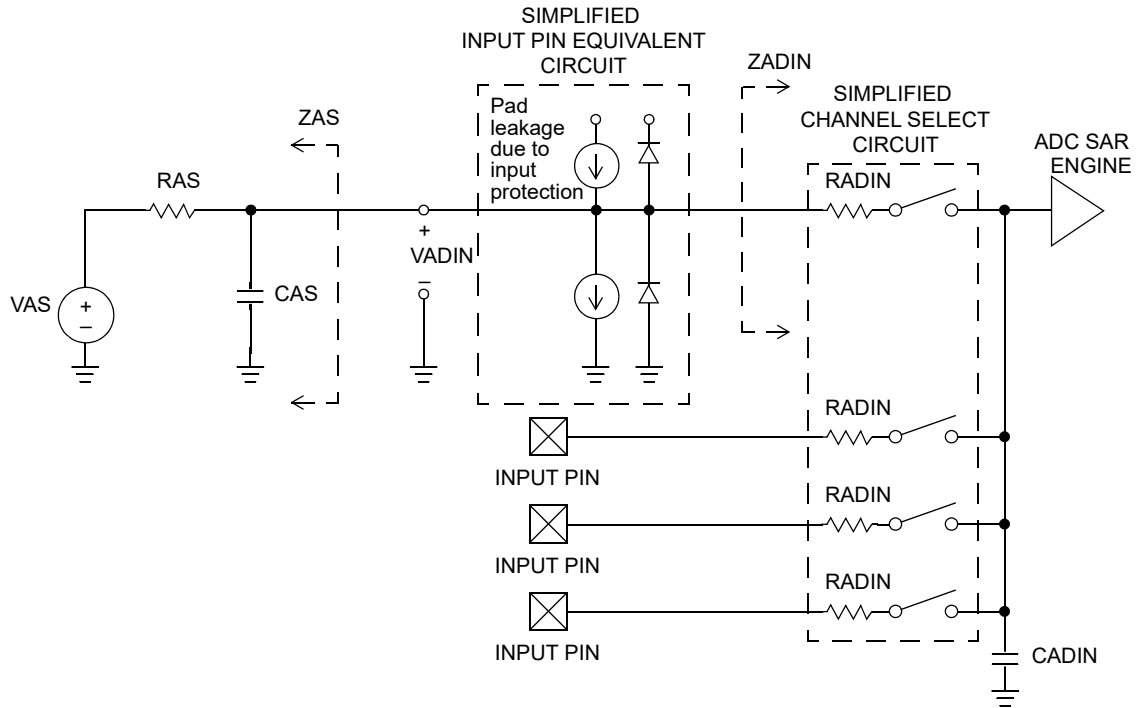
SIMPLIFIED
INPUT PIN EQUIVALENT
CIRCUIT

ZADIN

SIMPLIFIED
CHANNEL SELECT
CIRCUIT

ZAS

Pad leakage due to input protection

ADC SAR
ENGINE

RAS

RADIN

+
VADIN
–

VAS

+
–

CAS

RADIN

INPUT PIN

RADIN

INPUT PIN

RADIN

INPUT PIN

CADIN